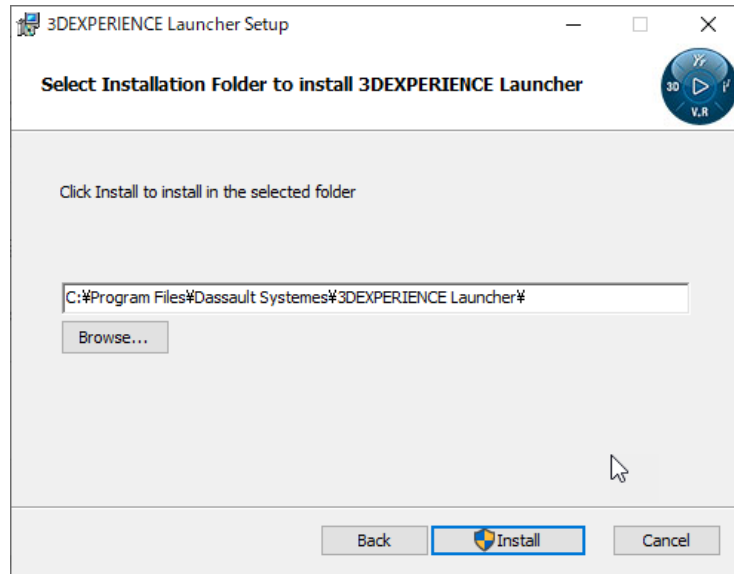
3DEXPERIENCE Launcher Setup

Select Installation Folder to install 3DEXPERIENCE Launcher

3D V.R

Click Install to install in the selected folder

C:¥Program Files¥Dassault Systemes¥3DEXPERIENCE Launcher¥

Browse...

Back

Install

Cancel